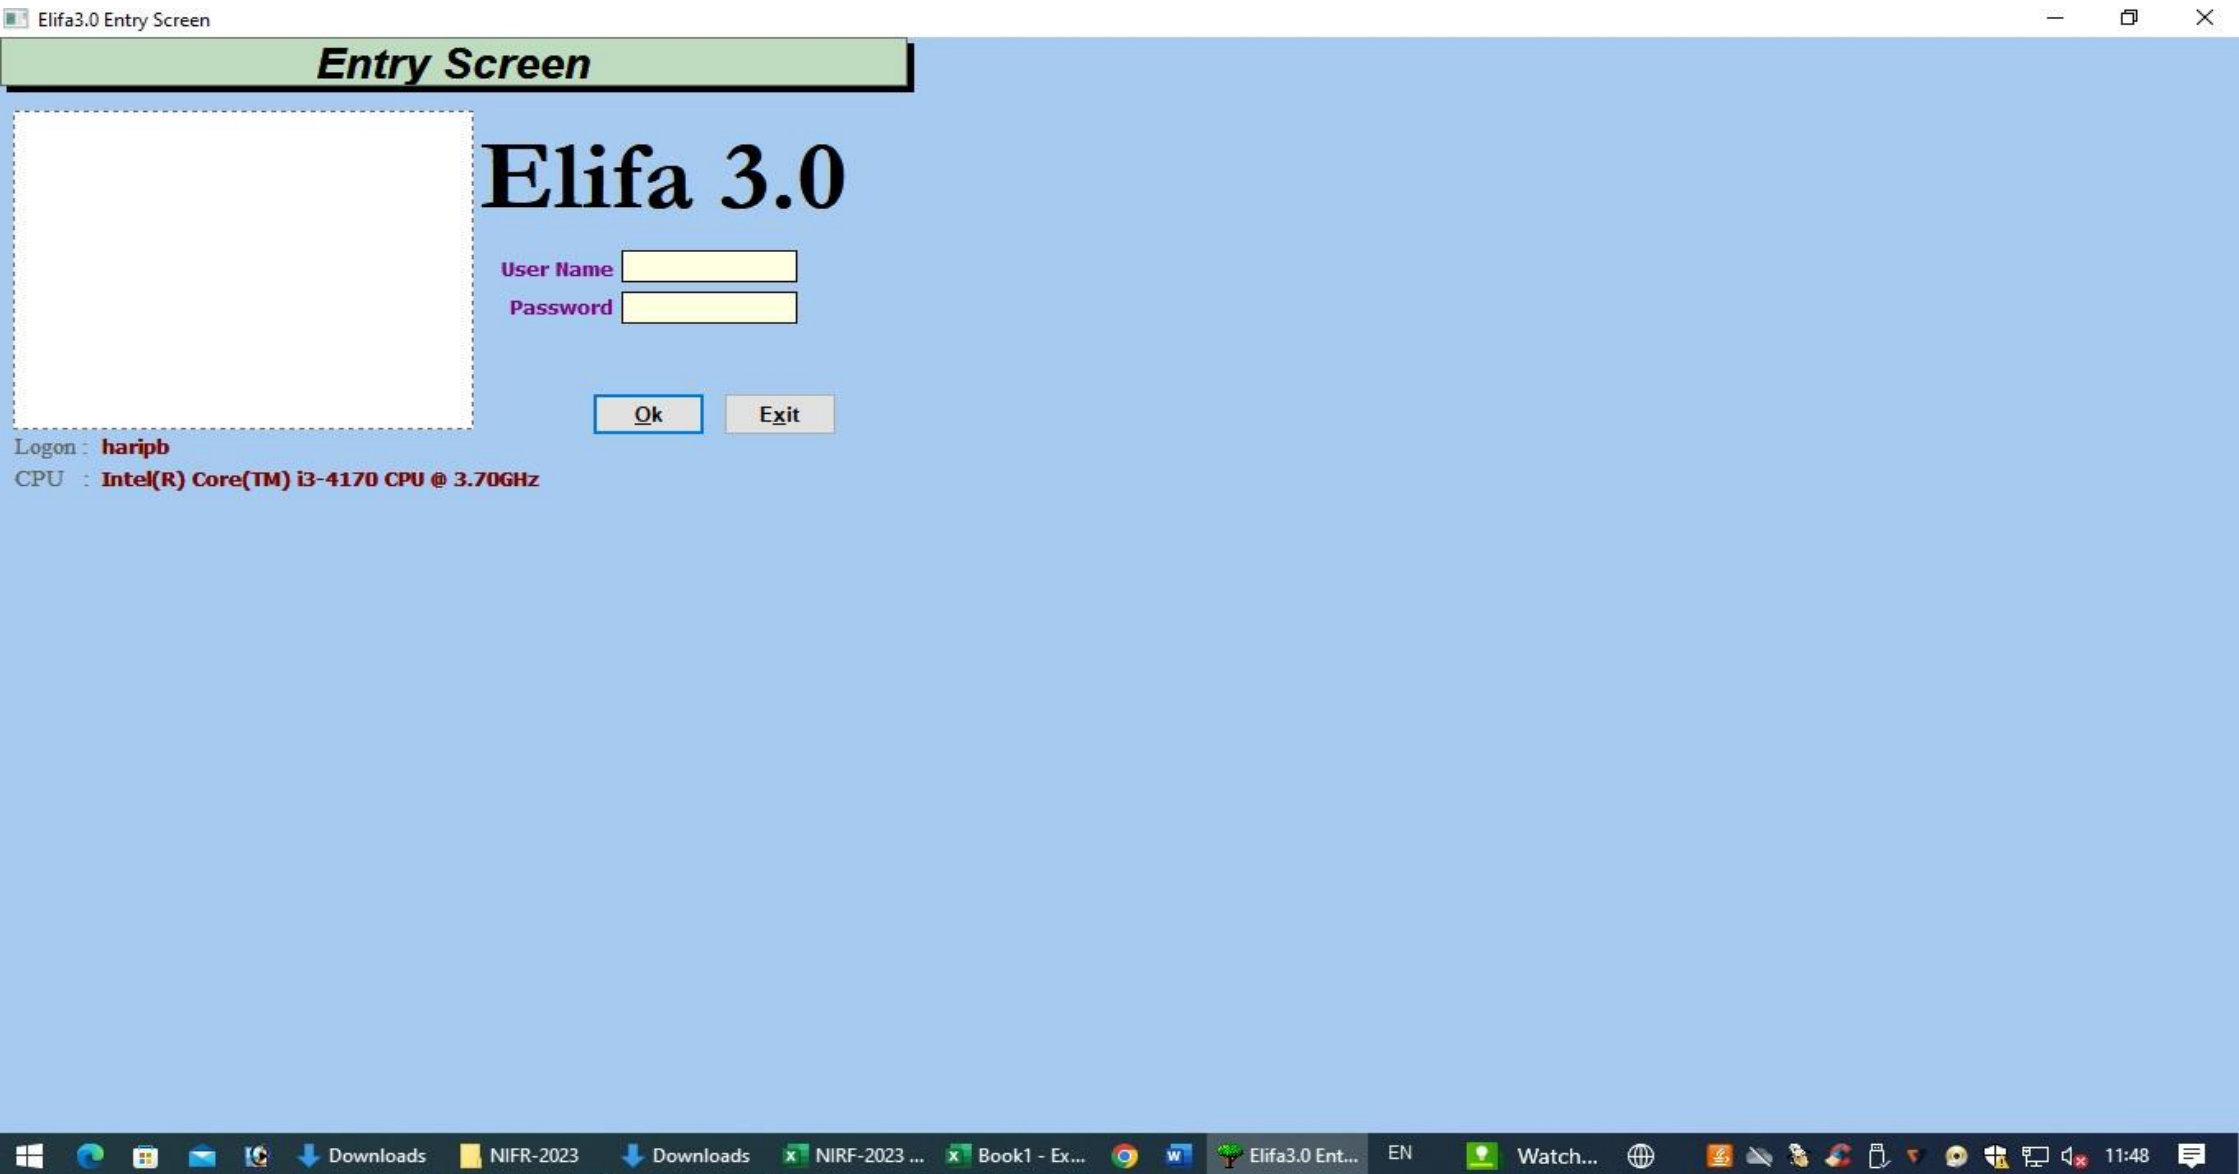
Elifa3.0 Entry Screen

Entry Screen

Elifa 3.0

User Name

Password

Ok

Exit

Logon : haripb

CPU : Intel(R) Core(TM) i3-4170 CPU @ 3.70GHz

Downloads NIFR-2023 Downloads NIRF-2023 ... Book1 - Ex... Elifa3.0 Ent... EN Watch... 11:48